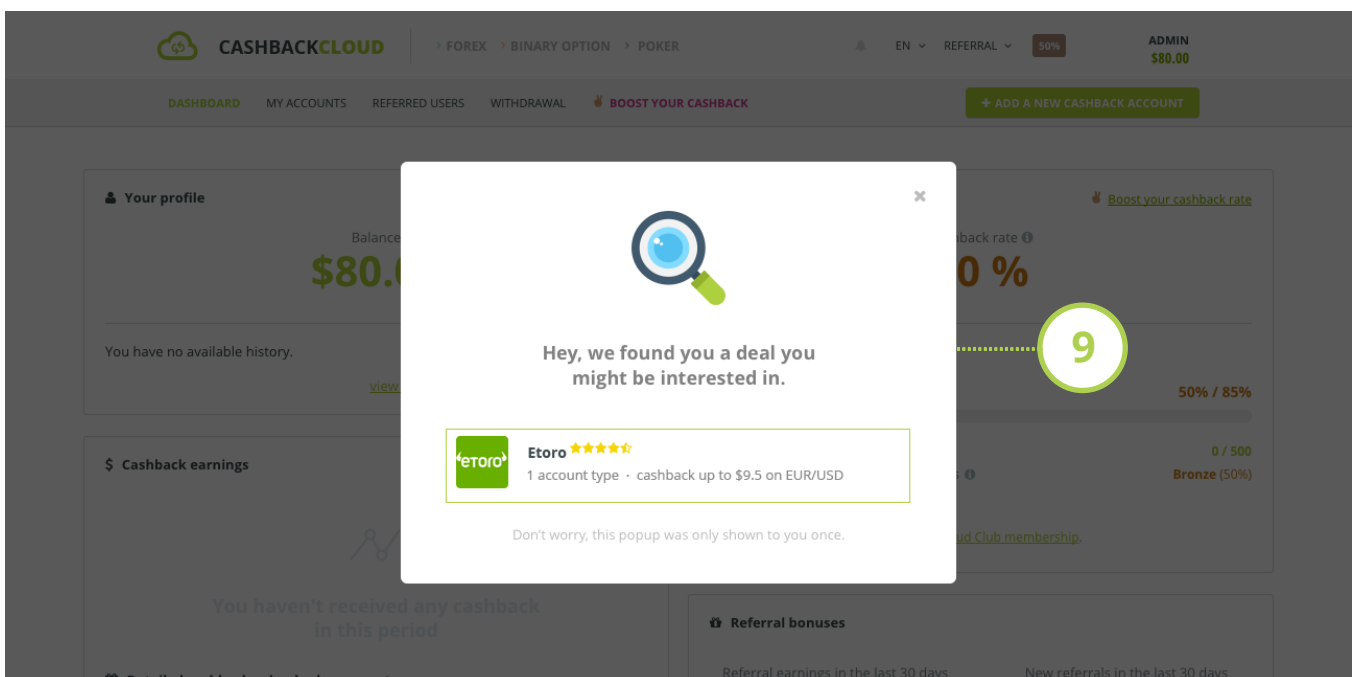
CASHBACKCLOUD › FOREX › BINARY OPTION › POKER EN REFERRAL 50% ADMIN $80.00

DASHBOARD MY ACCOUNTS REFERRED USERS WITHDRAWAL BOOST YOUR CASHBACK + ADD A NEW CASHBACK ACCOUNT

Your profile

Balance

$80.0

You have no available history.

view

Boost your cashback rate

back rate

0 %

9

50% / 85%

0 / 500

Bronze (50%)

ud Club membership.

$ Cashback earnings

You haven't received any cashback in this period

Referral bonuses

Referral earnings in the last 30 days New referrals in the last 30 days

×

Hey, we found you a deal you might be interested in.

etoro

Etoro

1 account type · cashback up to $9.5 on EUR/USD

Don't worry, this popup was only shown to you once.